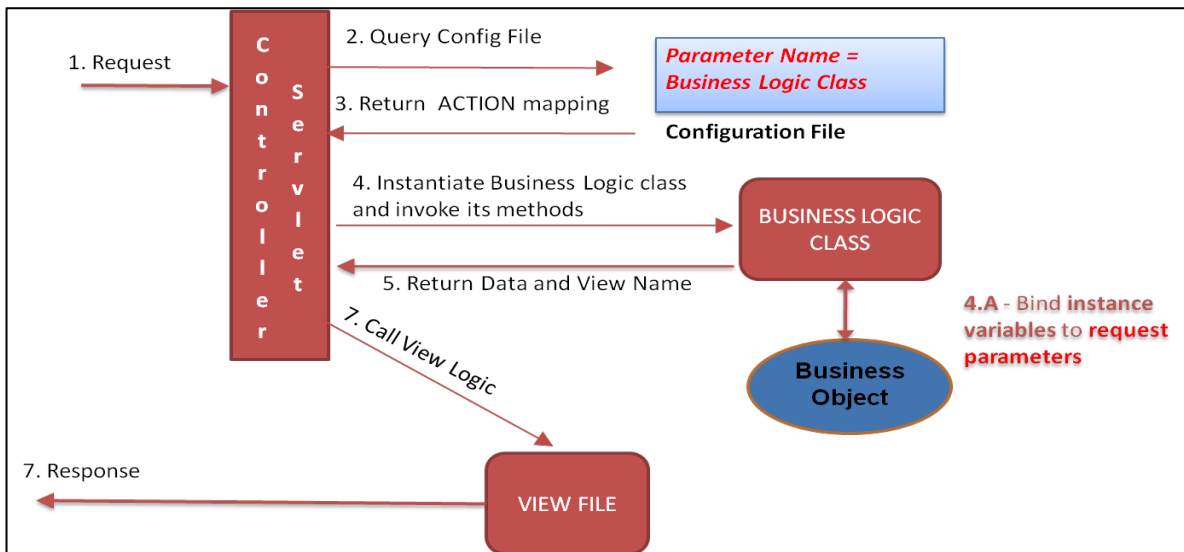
1. Request

Controller

Servlet

2. Query Config File

Parameter Name = Business Logic Class

Configuration File

3. Return ACTION mapping

4. Instantiate Business Logic class and invoke its methods

BUSINESS LOGIC CLASS

5. Return Data and View Name

4.A - Bind instance variables to request parameters

Business Object

7. Call View Logic

7. Response

VIEW FILE